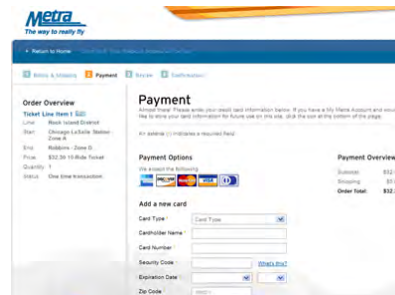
Metra
The way to really fly

Return to Home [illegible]

1 Billing & Shipping 2 Payment 3 Review 4 Confirmation

Order Overview
Ticket Line Item 1 Edit
Line: Rock Island District
Start: Chicago-LaSalle Station - Zone A
End: Robbins - Zone D
Price: $32.30 10-Ride Ticket
Quantity: 1
Status: One time transaction

Payment
Almost there! Please enter your credit card information below. If you have a My Metra Account and would like to store your card information for future use on this site, click the icon at the bottom of this page.

An asterisk (*) indicates a required field

Payment Options
We accept the following:

Add a new card
Card Type * Card Type
Cardholder Name *
Card Number *
Security Code * What's this?
Expiration Date *
Zip Code * 99501

Payment Overview
Subtotal: $32.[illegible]
Shipping: $0.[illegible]
Order Total: $32.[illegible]